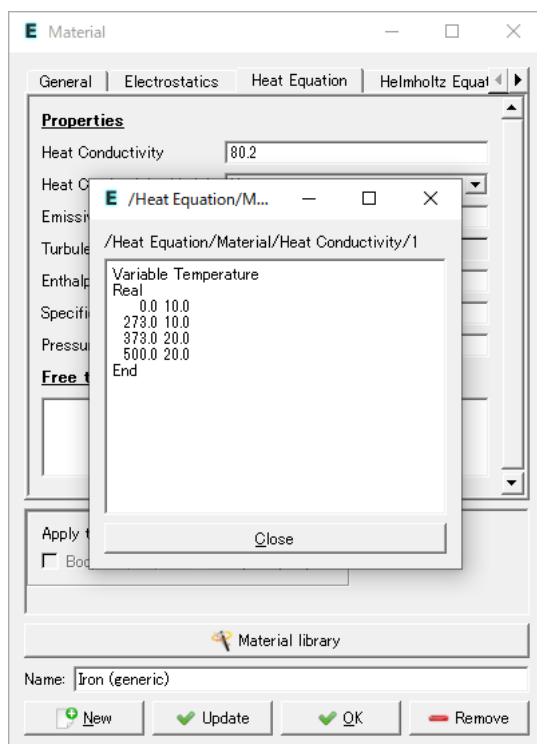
E Material

General | Electrostatics | Heat Equation | Helmholtz Equat

Properties

Heat Conductivity 80.2

Heat C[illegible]

Emissi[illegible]

Turbule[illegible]

Enthalp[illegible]

Specifi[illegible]

Pressu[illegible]

Free t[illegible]

E /Heat Equation/M...

/Heat Equation/Material/Heat Conductivity/1

Variable Temperature
Real
0.0 10.0
273.0 10.0
373.0 20.0
500.0 20.0
End

Close

Apply t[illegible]
Bo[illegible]

Material library

Name: Iron (generic)

New | Update | OK | Remove